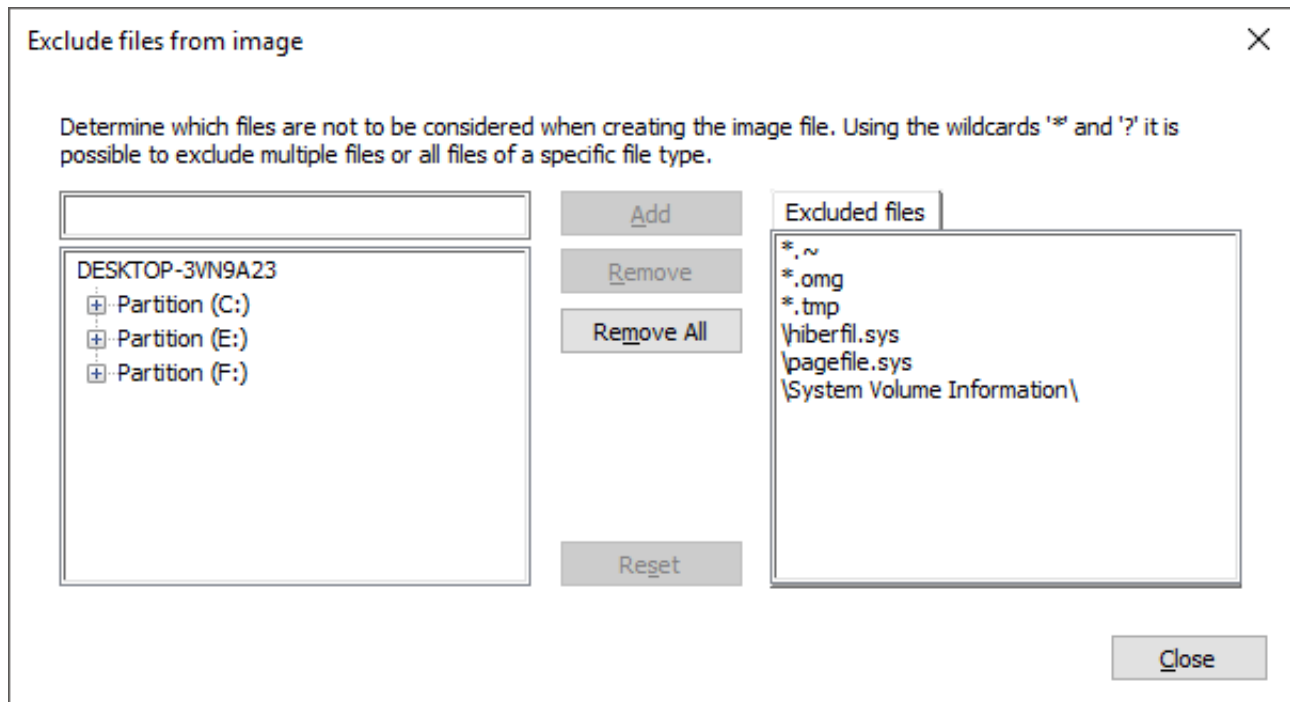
Exclude files from image

Determine which files are not to be considered when creating the image file. Using the wildcards '*' and '?' it is possible to exclude multiple files or all files of a specific file type.

DESKTOP-3VN9A23
Partition (C:)
Partition (E:)
Partition (F:)

Add
Remove
Remove All
Reset

Excluded files
*.~
*.omg
*.tmp
\hiberfil.sys
\pagefile.sys
\System Volume Information\

Close